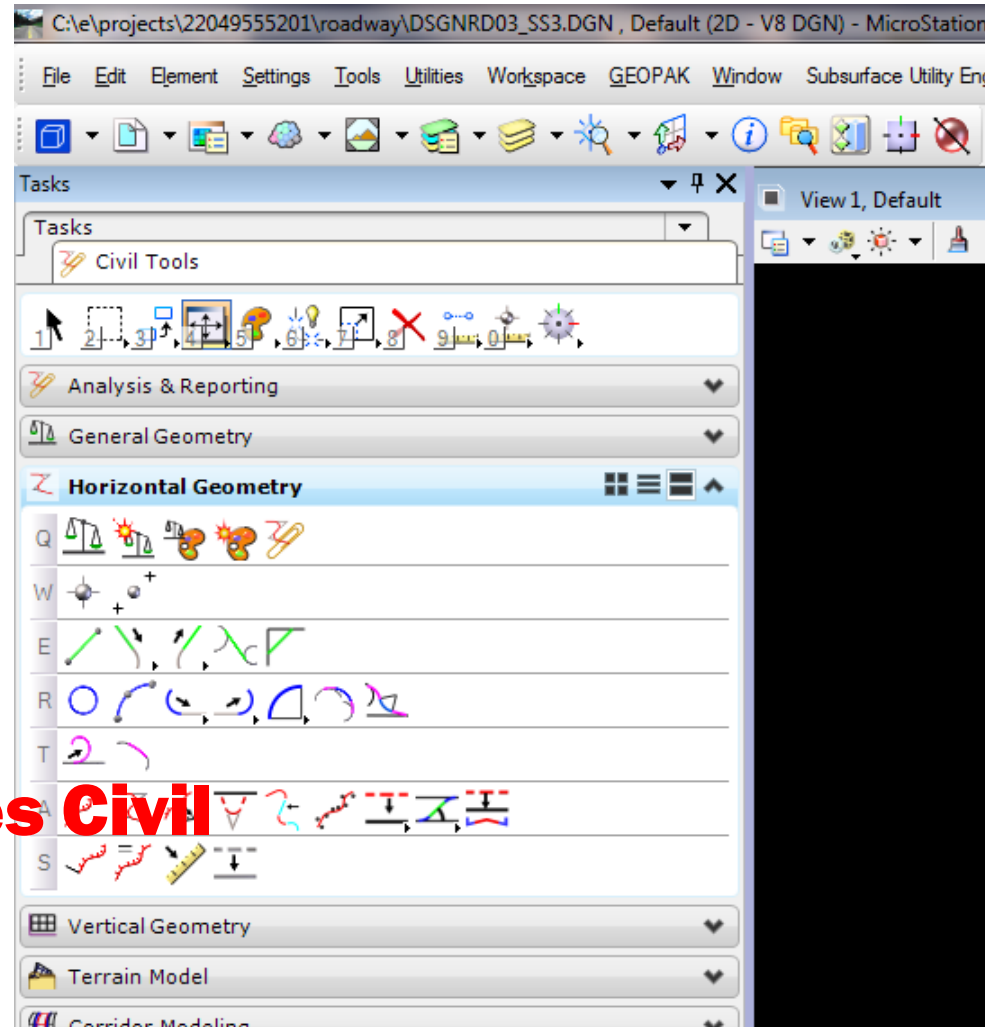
C:\e\projects\22049555201\roadway\DSGNRD03_SS3.DGN , Default (2D - V8 DGN) - MicroStation

File Edit Element Settings Tools Utilities Workspace GEOPAK Window Subsurface Utility Eng

Tasks

Tasks

Civil Tools

View 1, Default

1 2 3 4 5 6 7 8 9 0

Analysis & Reporting

General Geometry

Horizontal Geometry

Q

W

E

R

T

A

S

es Civil

Vertical Geometry

Terrain Model

Corridor Modeling